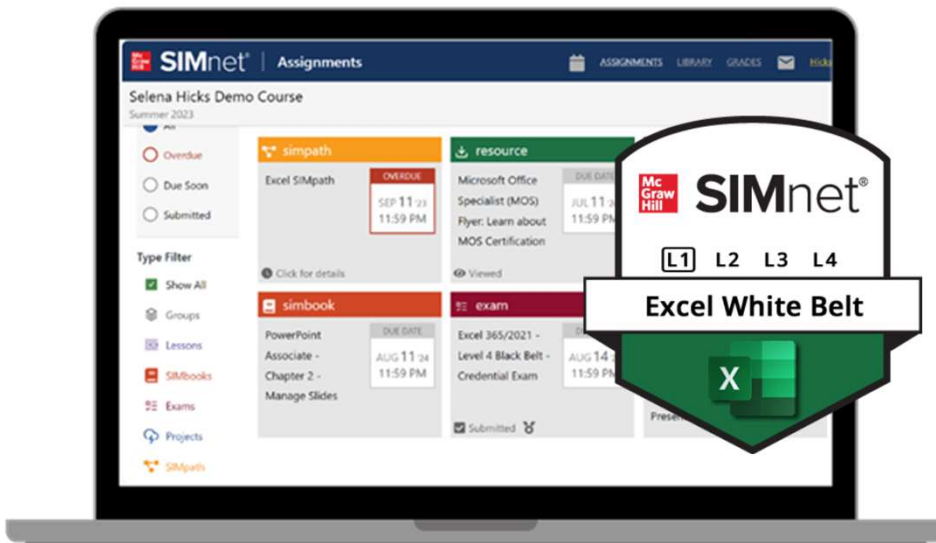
Mc Graw Hill SIMnet | Assignments

ASSIGNMENTS LIBRARY GRADES Hicks

Selena Hicks Demo Course
Summer 2023

All
Overdue
Due Soon
Submitted

Type Filter
Show All
Groups
Lessons
SIMbooks
Exams
Projects
SIMpath

simpath
Excel SIMpath
OVERDUE
SEP 11 '23
11:59 PM
Click for details

resource
Microsoft Office Specialist (MOS) Flyer: Learn about MOS Certification
DUE DATE
JUL 11 '2
11:59 PM
Viewed

simbook
PowerPoint Associate - Chapter 2 - Manage Slides
DUE DATE
AUG 11 '24
11:59 PM

exam
Excel 365/2021 - Level 4 Black Belt - Credential Exam
DUE DATE
AUG 14
11:59 PM
Submitted

Presen

Mc Graw Hill SIMnet®
L1 L2 L3 L4
Excel White Belt
X